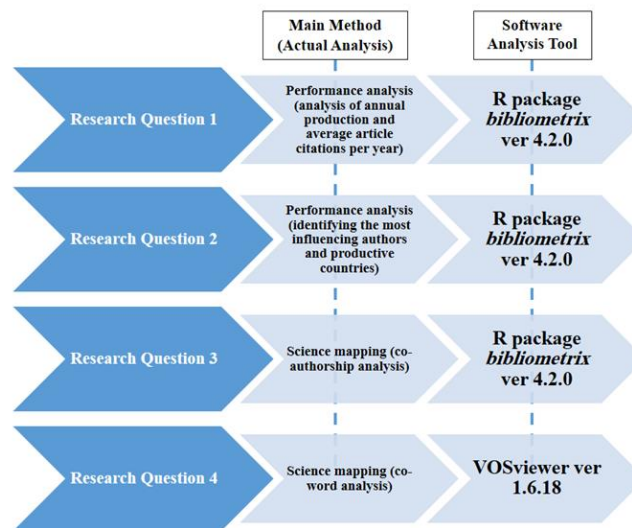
Main Method (Actual Analysis)

Software Analysis Tool

Research Question 1

Performance analysis (analysis of annual production and average article citations per year)

R package *bibliometrix* ver 4.2.0

Research Question 2

Performance analysis (identifying the most influencing authors and productive countries)

R package *bibliometrix* ver 4.2.0

Research Question 3

Science mapping (co-authorship analysis)

R package *bibliometrix* ver 4.2.0

Research Question 4

Science mapping (co-word analysis)

VOSviewer ver 1.6.18